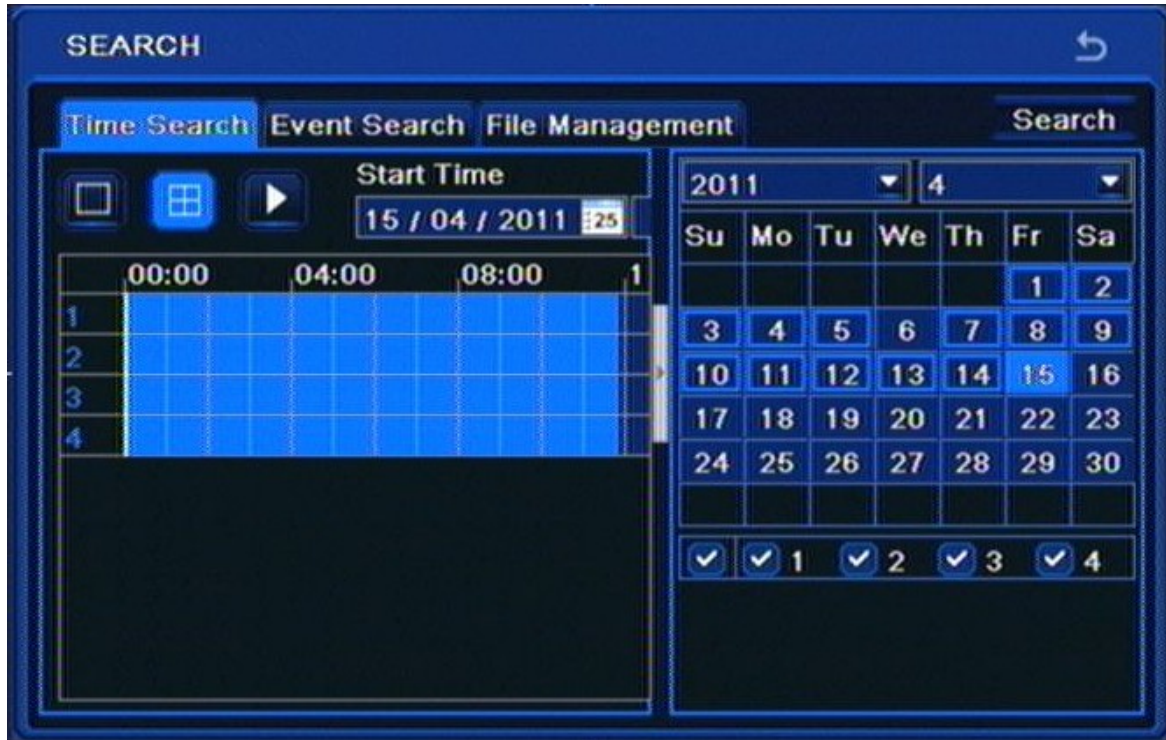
SEARCH

Time Search Event Search File Management

Search

Start Time

15 / 04 / 2011 25

00:00 04:00 08:00 1

1
2
3
4

2011 4

| Su | Mo | Tu | We | Th | Fr | Sa |
|---|---|---|---|---|---|---|
| | | | | | 1 | 2 |
| 3 | 4 | 5 | 6 | 7 | 8 | 9 |
| 10 | 11 | 12 | 13 | 14 | 15 | 16 |
| 17 | 18 | 19 | 20 | 21 | 22 | 23 |
| 24 | 25 | 26 | 27 | 28 | 29 | 30 |

1 2 3 4